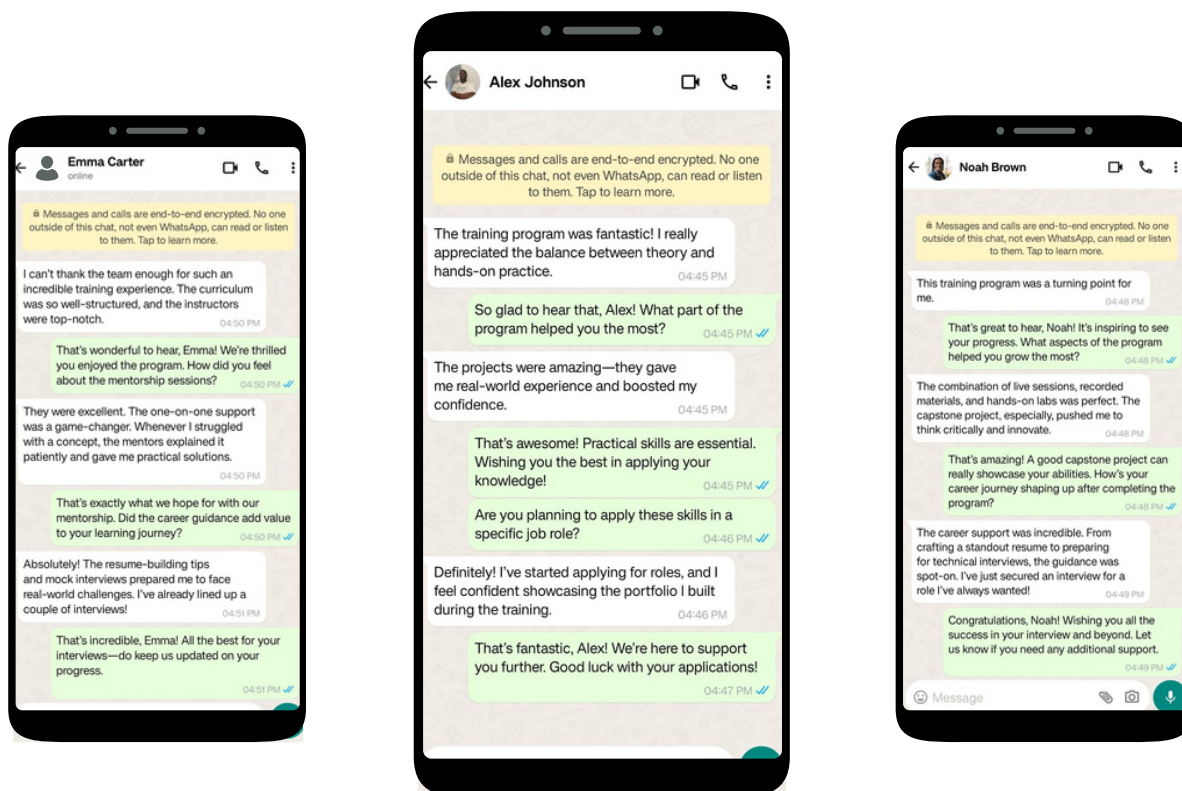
Emma Carter
online

Messages and calls are end-to-end encrypted. No one outside of this chat, not even WhatsApp, can read or listen to them. Tap to learn more.

I can't thank the team enough for such an incredible training experience. The curriculum was so well-structured, and the instructors were top-notch. 04:50 PM

That's wonderful to hear, Emma! We're thrilled you enjoyed the program. How did you feel about the mentorship sessions? 04:50 PM

They were excellent. The one-on-one support was a game-changer. Whenever I struggled with a concept, the mentors explained it patiently and gave me practical solutions. 04:50 PM

That's exactly what we hope for with our mentorship. Did the career guidance add value to your learning journey? 04:50 PM

Absolutely! The resume-building tips and mock interviews prepared me to face real-world challenges. I've already lined up a couple of interviews! 04:51 PM

That's incredible, Emma! All the best for your interviews—do keep us updated on your progress. 04:51 PM

Alex Johnson

Messages and calls are end-to-end encrypted. No one outside of this chat, not even WhatsApp, can read or listen to them. Tap to learn more.

The training program was fantastic! I really appreciated the balance between theory and hands-on practice. 04:45 PM

So glad to hear that, Alex! What part of the program helped you the most? 04:45 PM

The projects were amazing—they gave me real-world experience and boosted my confidence. 04:45 PM

That's awesome! Practical skills are essential. Wishing you the best in applying your knowledge! 04:45 PM

Are you planning to apply these skills in a specific job role? 04:46 PM

Definitely! I've started applying for roles, and I feel confident showcasing the portfolio I built during the training. 04:46 PM

That's fantastic, Alex! We're here to support you further. Good luck with your applications! 04:47 PM

Noah Brown

Messages and calls are end-to-end encrypted. No one outside of this chat, not even WhatsApp, can read or listen to them. Tap to learn more.

This training program was a turning point for me. 04:48 PM

That's great to hear, Noah! It's inspiring to see your progress. What aspects of the program helped you grow the most? 04:48 PM

The combination of live sessions, recorded materials, and hands-on labs was perfect. The capstone project, especially, pushed me to think critically and innovate. 04:48 PM

That's amazing! A good capstone project can really showcase your abilities. How's your career journey shaping up after completing the program? 04:48 PM

The career support was incredible. From crafting a standout resume to preparing for technical interviews, the guidance was spot-on. I've just secured an interview for a role I've always wanted! 04:49 PM

Congratulations, Noah! Wishing you all the success in your interview and beyond. Let us know if you need any additional support. 04:49 PM

Message